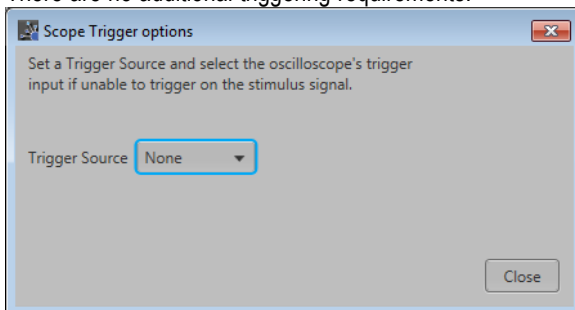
There are no additional triggering requirements.

Scope Trigger options

Set a Trigger Source and select the oscilloscope's trigger input if unable to trigger on the stimulus signal.

Trigger Source None

Close